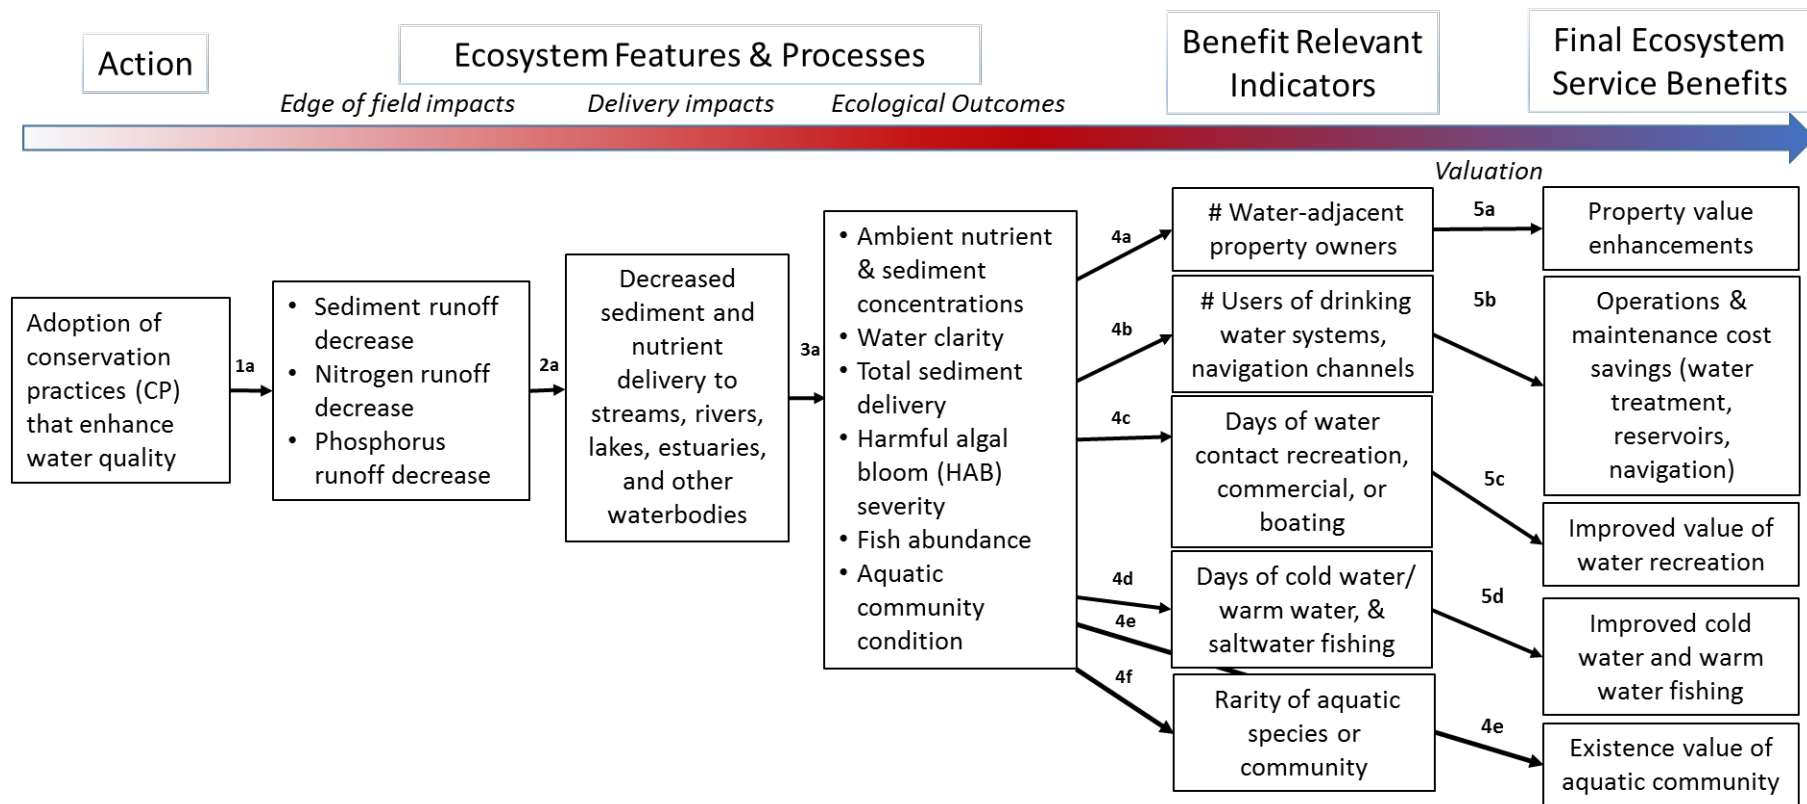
Action

Ecosystem Features & Processes

Benefit Relevant Indicators

Final Ecosystem Service Benefits

Edge of field impacts

Delivery impacts

Ecological Outcomes

Valuation

Adoption of conservation practices (CP) that enhance water quality

1a

• Sediment runoff decrease
• Nitrogen runoff decrease
• Phosphorus runoff decrease

2a

Decreased sediment and nutrient delivery to streams, rivers, lakes, estuaries, and other waterbodies

3a

• Ambient nutrient & sediment concentrations
• Water clarity
• Total sediment delivery
• Harmful algal bloom (HAB) severity
• Fish abundance
• Aquatic community condition

4a

4b

4c

4d

4e

4f

# Water-adjacent property owners

# Users of drinking water systems, navigation channels

Days of water contact recreation, commercial, or boating

Days of cold water/ warm water, & saltwater fishing

Rarity of aquatic species or community

5a

5b

5c

5d

4e

Property value enhancements

Operations & maintenance cost savings (water treatment, reservoirs, navigation)

Improved value of water recreation

Improved cold water and warm water fishing

Existence value of aquatic community